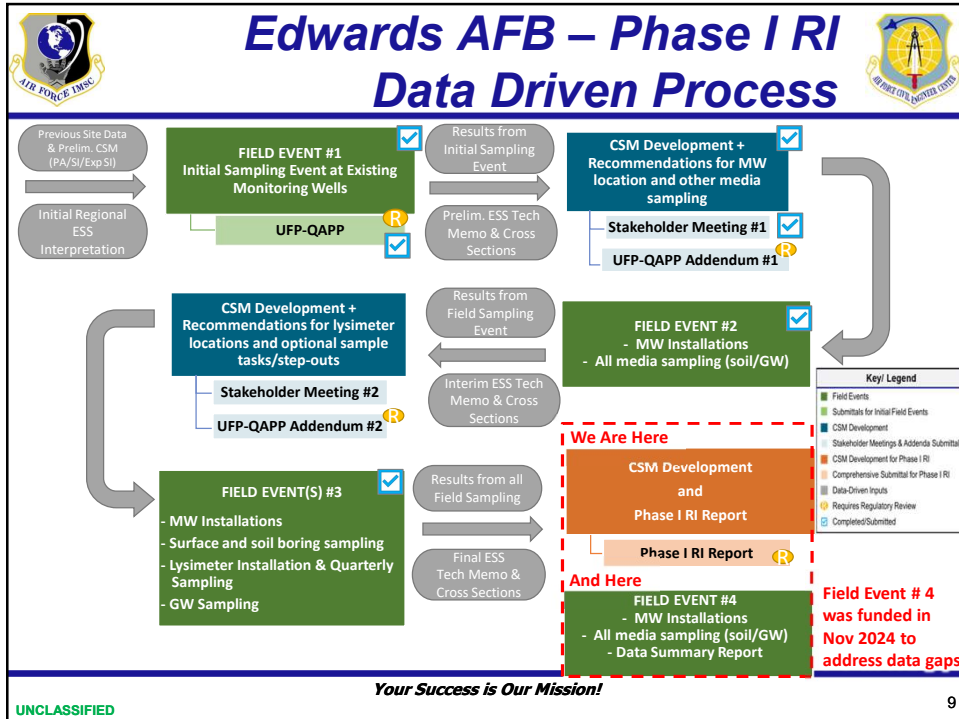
AIR FORCE IMSC

Edwards AFB – Phase I RI Data Driven Process

AIR FORCE CIVIL ENGINEER CENTER

Previous Site Data & Prelim. CSM (PA/SI/Exp SI)

Initial Regional ESS Interpretation

FIELD EVENT #1
Initial Sampling Event at Existing Monitoring Wells

R

UFP-QAPP

Results from Initial Sampling Event

Prelim. ESS Tech Memo & Cross Sections

CSM Development + Recommendations for MW location and other media sampling

Stakeholder Meeting #1

R

UFP-QAPP Addendum #1

CSM Development + Recommendations for lysimeter locations and optional sample tasks/step-outs

Stakeholder Meeting #2

R

UFP-QAPP Addendum #2

Results from Field Sampling Event

Interim ESS Tech Memo & Cross Sections

FIELD EVENT #2
- MW Installations
- All media sampling (soil/GW)

Key/ Legend
Field Events
Submittals for Initial Field Events
CSM Development
Stakeholder Meetings & Addenda Submittal
CSM Development for Phase I RI
Comprehensive Submittal for Phase I RI
Data-Driven Inputs
Requires Regulatory Review
Completed/Submitted

FIELD EVENT(S) #3
- MW Installations
- Surface and soil boring sampling
- Lysimeter Installation & Quarterly Sampling
- GW Sampling

Results from all Field Sampling

Final ESS Tech Memo & Cross Sections

We Are Here

CSM Development and Phase I RI Report

Phase I RI Report

R

And Here

FIELD EVENT #4
- MW Installations
- All media sampling (soil/GW)
- Data Summary Report

Field Event # 4 was funded in Nov 2024 to address data gaps

Your Success is Our Mission!

UNCLASSIFIED

9